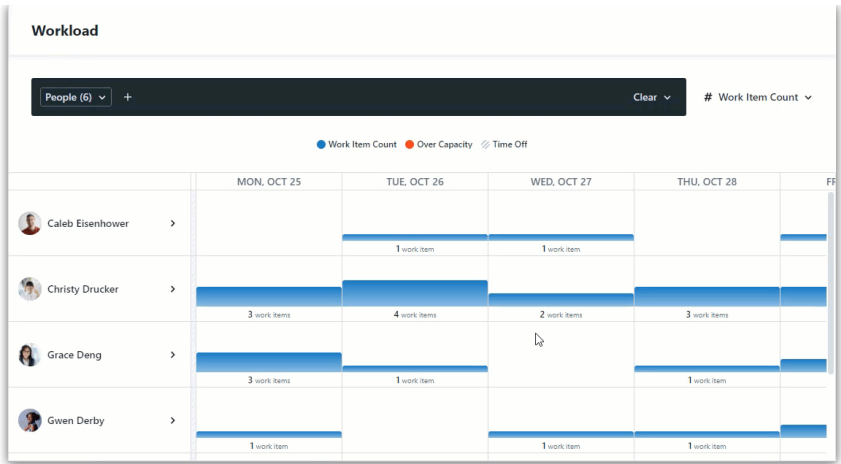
Workload

People (6) +

Clear

# Work Item Count

Work Item Count Over Capacity Time Off

| | MON, OCT 25 | TUE, OCT 26 | WED, OCT 27 | THU, OCT 28 | FR |
|---|---|---|---|---|---|
| Caleb Eisenhower | | 1 work item | 1 work item | | |
| Christy Drucker | 3 work items | 4 work items | 2 work items | 3 work items | |
| Grace Deng | 3 work items | 1 work item | | 1 work item | |
| Gwen Derby | 1 work item | | 1 work item | 1 work item | |